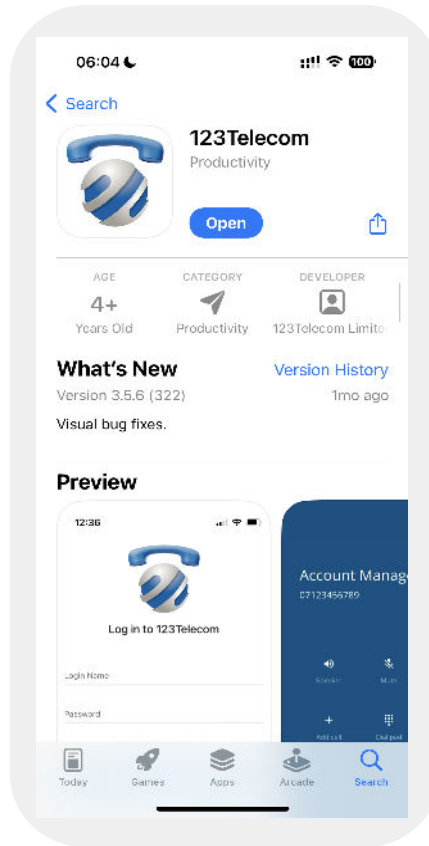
06:04

100

< Search

123Telecom

Productivity

Open

AGE
4+
Years Old

CATEGORY
Productivity

DEVELOPER
123Telecom Limit

What's New

Version History

Version 3.5.6 (322)

1mo ago

Visual bug fixes.

Preview

12:36

Log in to 123Telecom

Login Name

Password

Account Manag

07123456789

Speaker

Mute

Add call

Dial pad

Today

Games

Apps

Arcade

Search